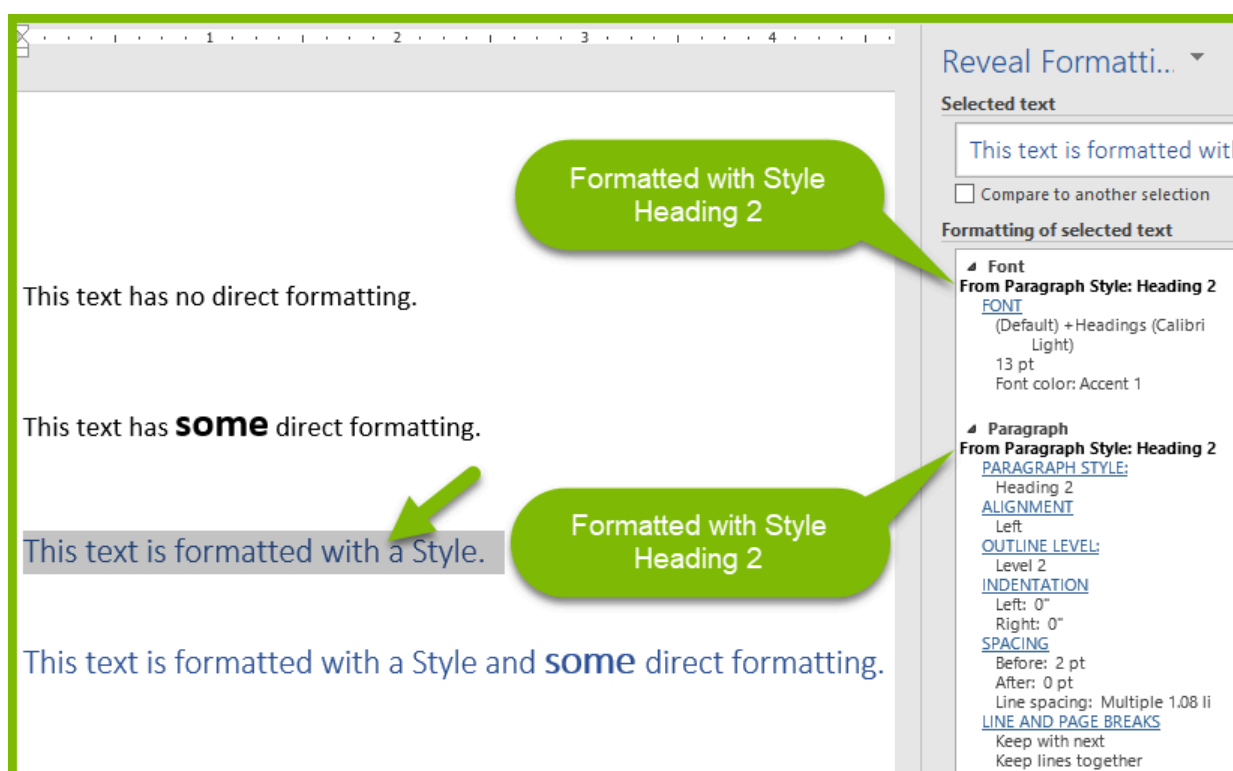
1 2 3 4

This text has no direct formatting.

This text has **some** direct formatting.

This text is formatted with a Style.

This text is formatted with a Style and **some** direct formatting.

Formatted with Style Heading 2

Formatted with Style Heading 2

Reveal Formatti...

Selected text

This text is formatted wit

Compare to another selection

Formatting of selected text

Font
From Paragraph Style: Heading 2
FONT
(Default) +Headings (Calibri Light)
13 pt
Font color: Accent 1

Paragraph
From Paragraph Style: Heading 2
PARAGRAPH STYLE:
Heading 2
ALIGNMENT
Left
OUTLINE LEVEL:
Level 2
INDENTATION
Left: 0"
Right: 0"
SPACING
Before: 2 pt
After: 0 pt
Line spacing: Multiple 1.08 li
LINE AND PAGE BREAKS
Keep with next
Keep lines together